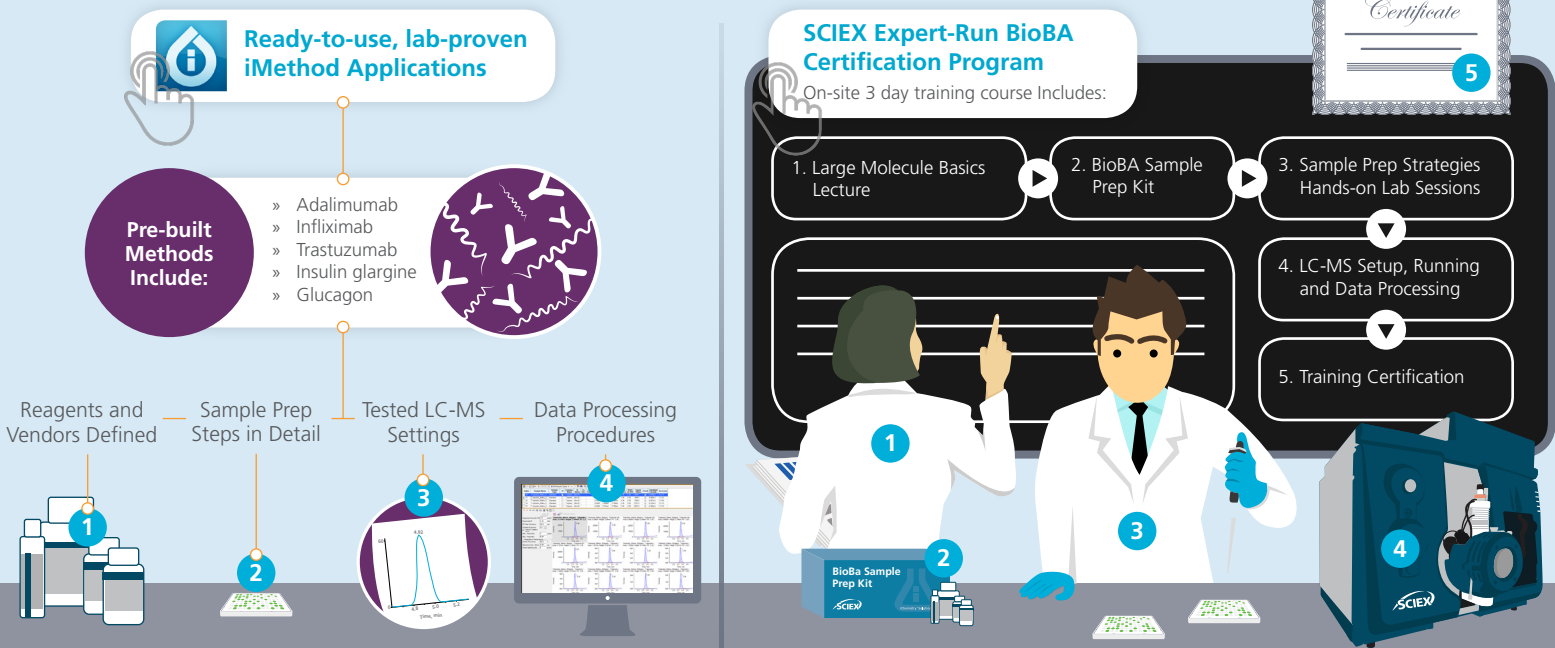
Ready-to-use, lab-proven iMethod Applications

Pre-built Methods Include:

» Adalimumab
» Infliximab
» Trastuzumab
» Insulin glargine
» Glucagon

Reagents and Vendors Defined

Sample Prep Steps in Detail

Tested LC-MS Settings

Data Processing Procedures

1

2

3

4

4.92

4.9 5.0 5.2

Time, min

SCIEX Expert-Run BioBA Certification Program

On-site 3 day training course Includes:

Certificate

5

1. Large Molecule Basics Lecture

2. BioBA Sample Prep Kit

3. Sample Prep Strategies Hands-on Lab Sessions

4. LC-MS Setup, Running and Data Processing

5. Training Certification

1

2

3

4

BioBa Sample Prep Kit

SCIEX

SCIEX